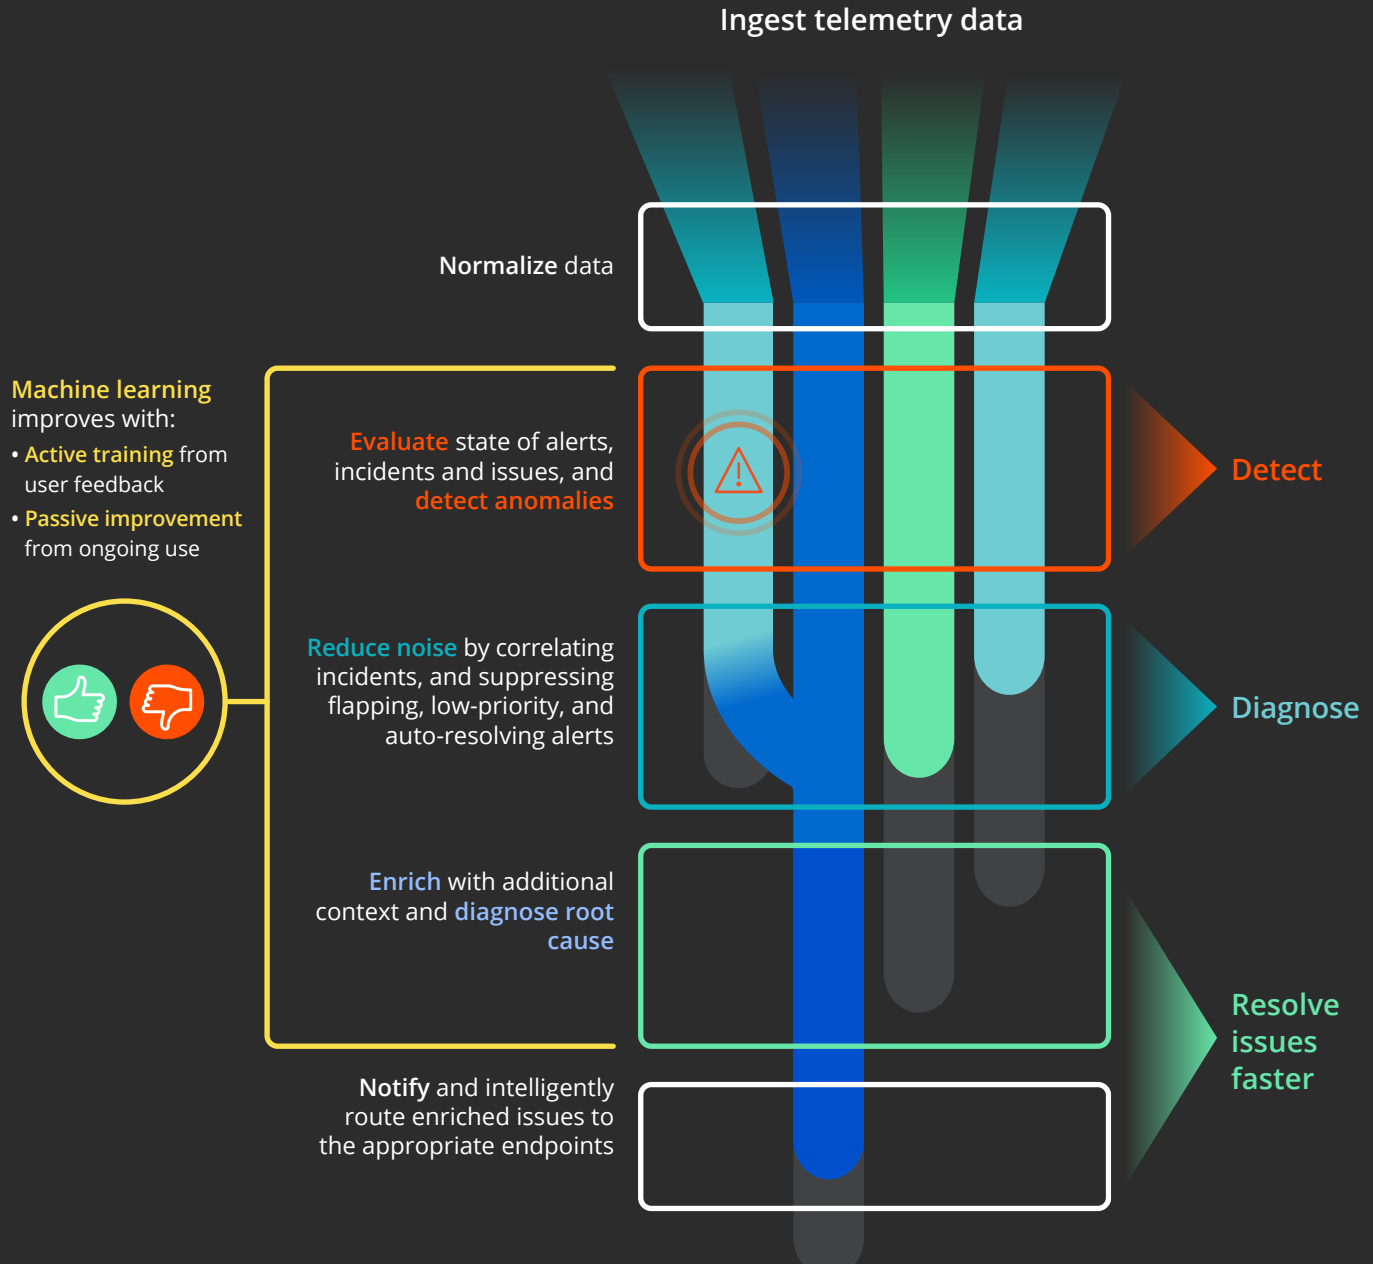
Ingest telemetry data

Normalize data

Machine learning improves with:
• Active training from user feedback
• Passive improvement from ongoing use

Evaluate state of alerts, incidents and issues, and detect anomalies

Detect

Reduce noise by correlating incidents, and suppressing flapping, low-priority, and auto-resolving alerts

Diagnose

Enrich with additional context and diagnose root cause

Resolve issues faster

Notify and intelligently route enriched issues to the appropriate endpoints